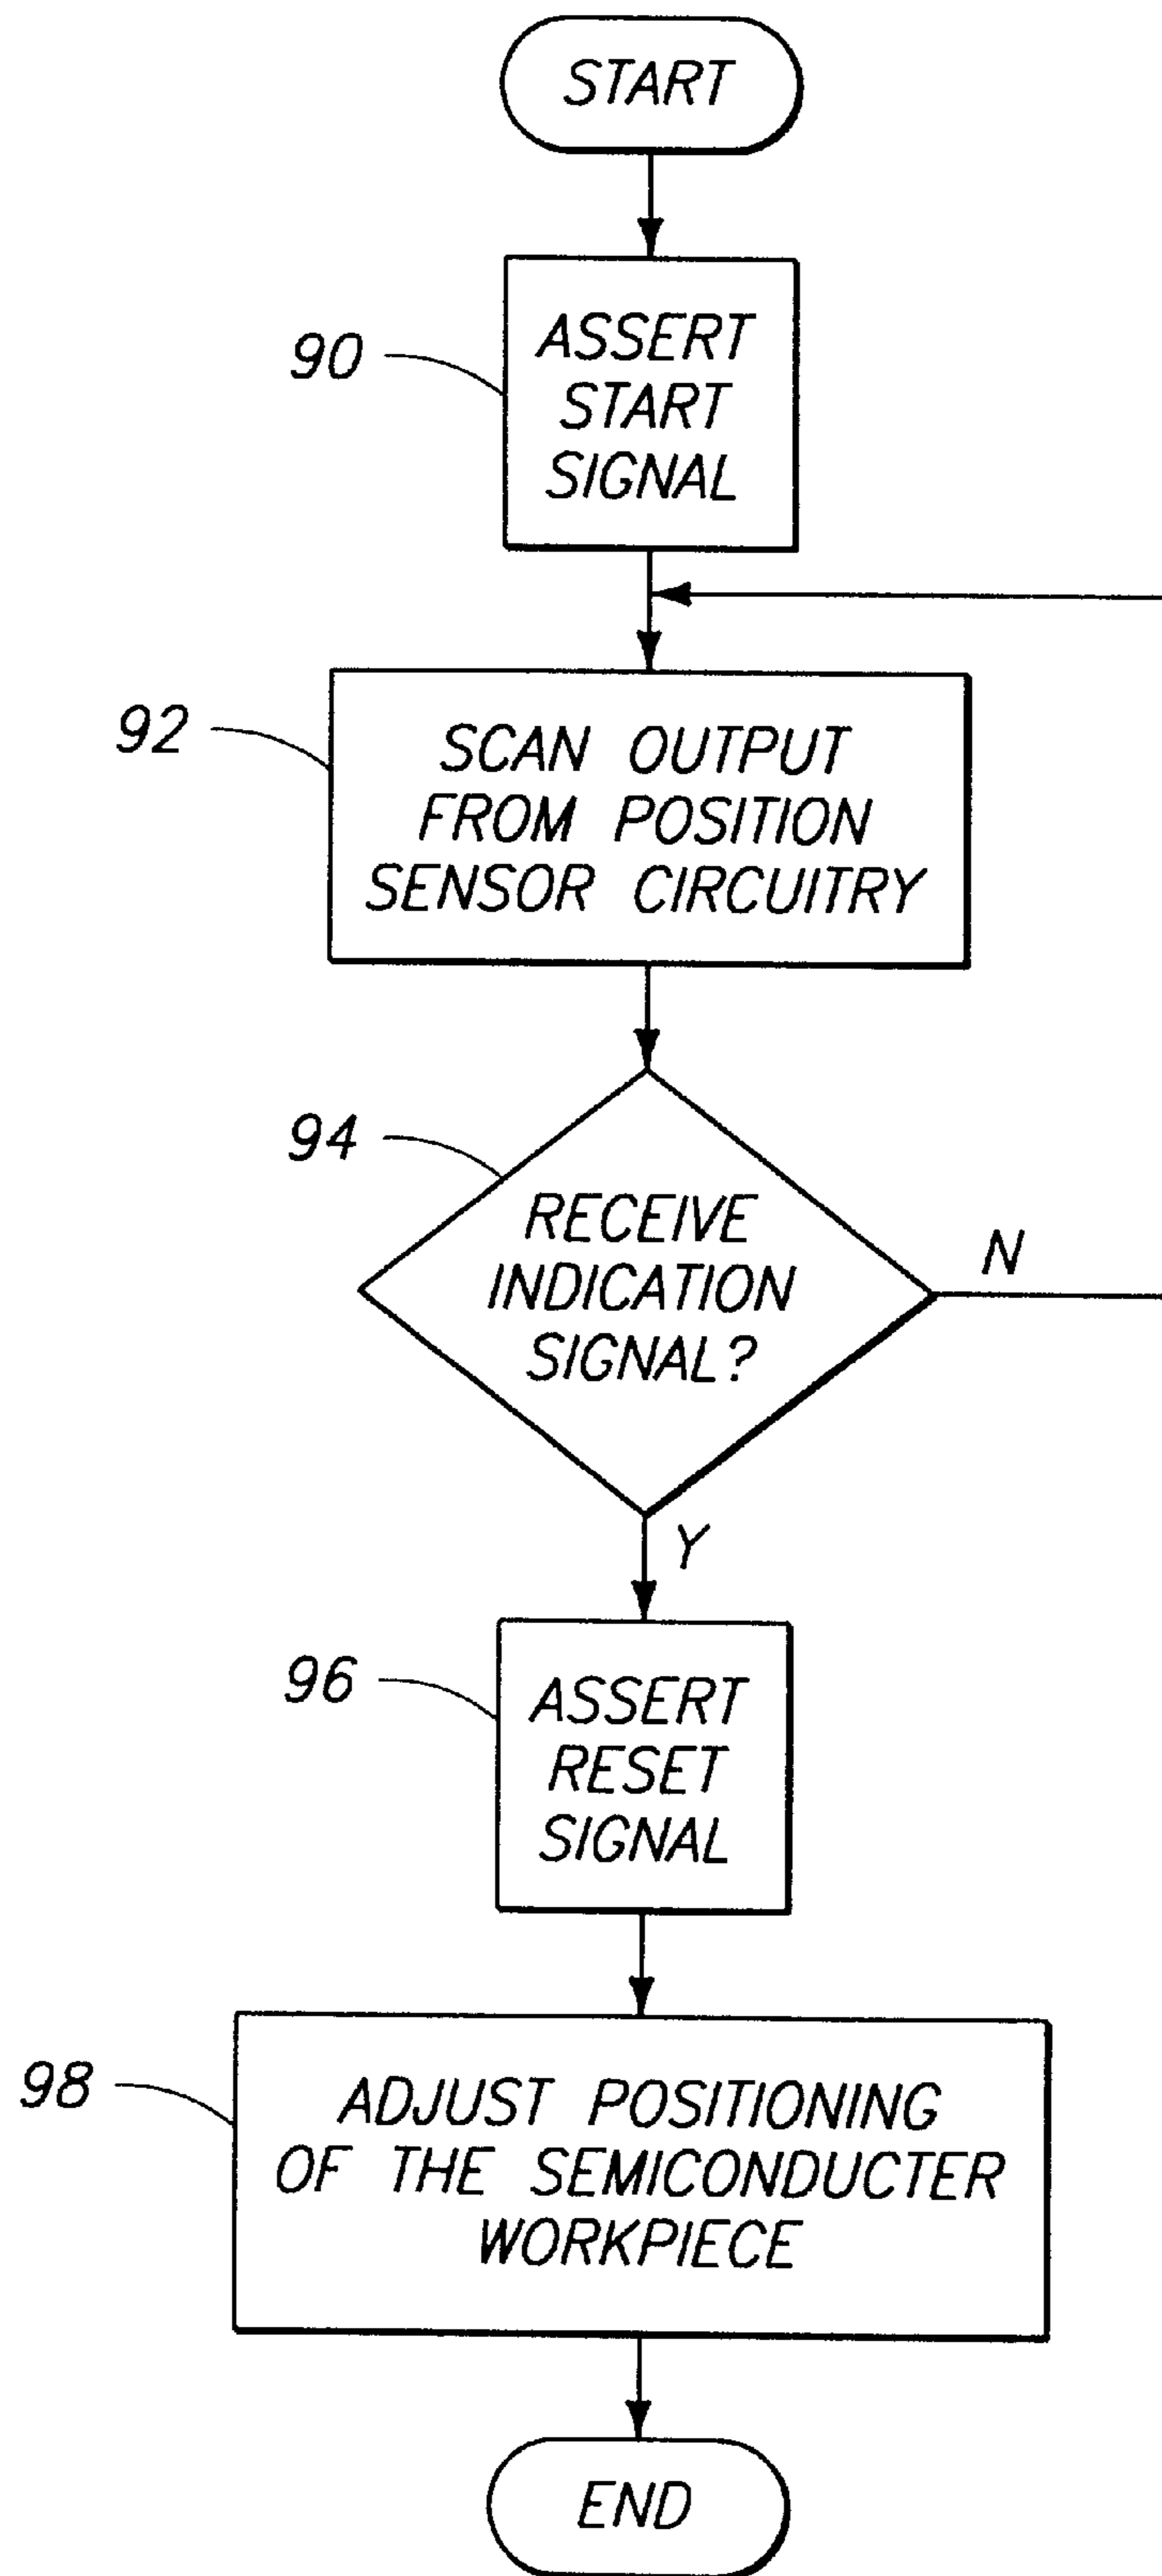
START

90

ASSERT START SIGNAL

92

SCAN OUTPUT FROM POSITION SENSOR CIRCUITRY

94

RECEIVE INDICATION SIGNAL?

N

Y

96

ASSERT RESET SIGNAL

98

ADJUST POSITIONING OF THE SEMICONDUCTER WORKPIECE

END